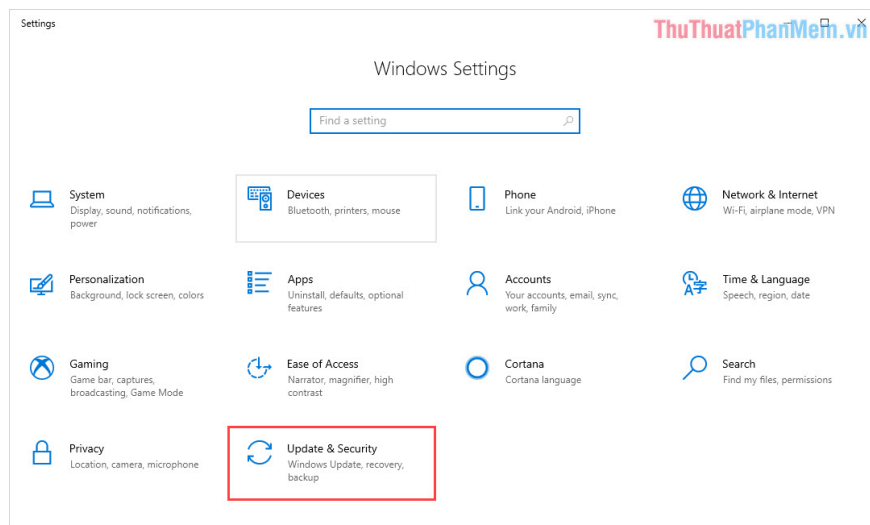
Settings

ThuThuatPhanMem.vn

Windows Settings

Find a setting

System
Display, sound, notifications, power

Devices
Bluetooth, printers, mouse

Phone
Link your Android, iPhone

Network & Internet
Wi-Fi, airplane mode, VPN

Personalization
Background, lock screen, colors

Apps
Uninstall, defaults, optional features

Accounts
Your accounts, email, sync, work, family

Time & Language
Speech, region, date

Gaming
Game bar, captures, broadcasting, Game Mode

Ease of Access
Narrator, magnifier, high contrast

Cortana
Cortana language

Search
Find my files, permissions

Privacy
Location, camera, microphone

Update & Security
Windows Update, recovery, backup